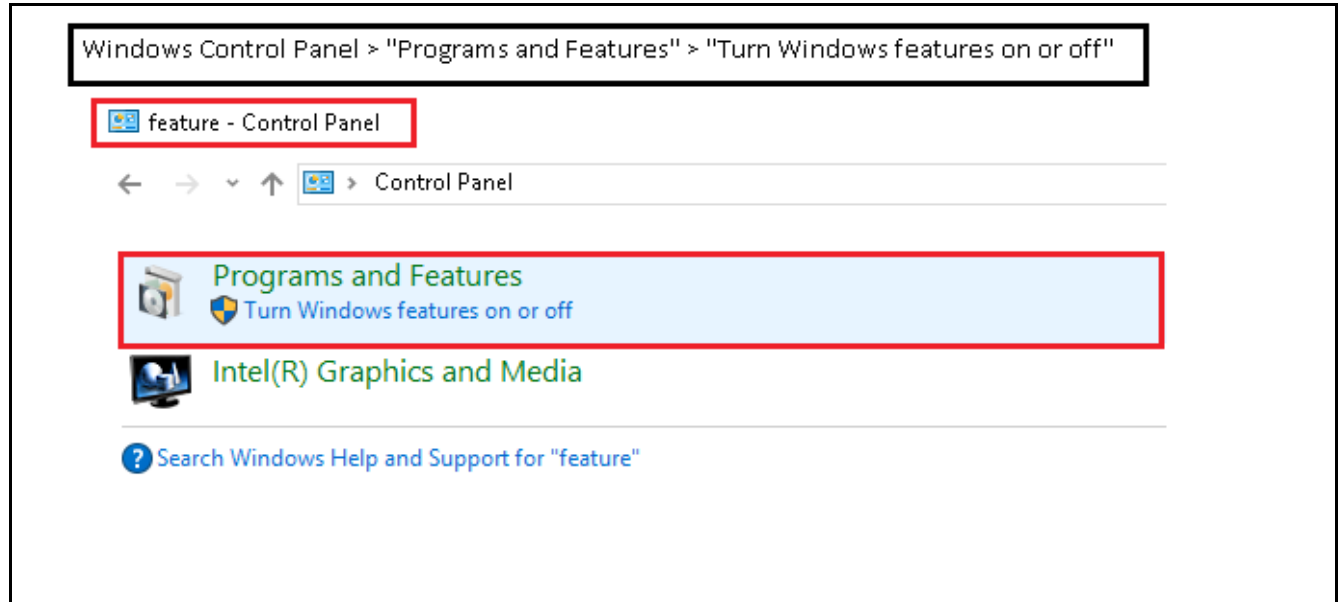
Windows Control Panel > "Programs and Features" > "Turn Windows features on or off"

feature - Control Panel

Control Panel

Programs and Features
Turn Windows features on or off

Intel(R) Graphics and Media

Search Windows Help and Support for "feature"